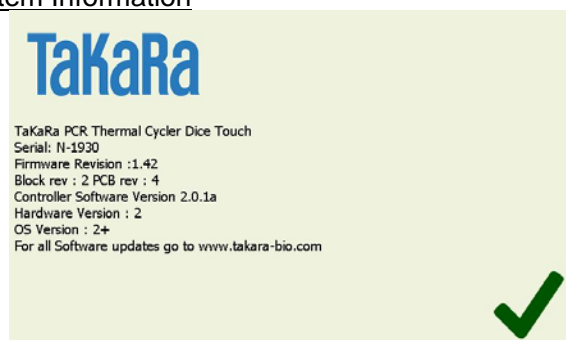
tem Information

TaKaRa

TaKaRa PCR Thermal Cycler Dice Touch
Serial: N-1930
Firmware Revision :1.42
Block rev : 2 PCB rev : 4
Controller Software Version 2.0.1a
Hardware Version : 2
OS Version : 2+
For all Software updates go to www.takara-bio.com